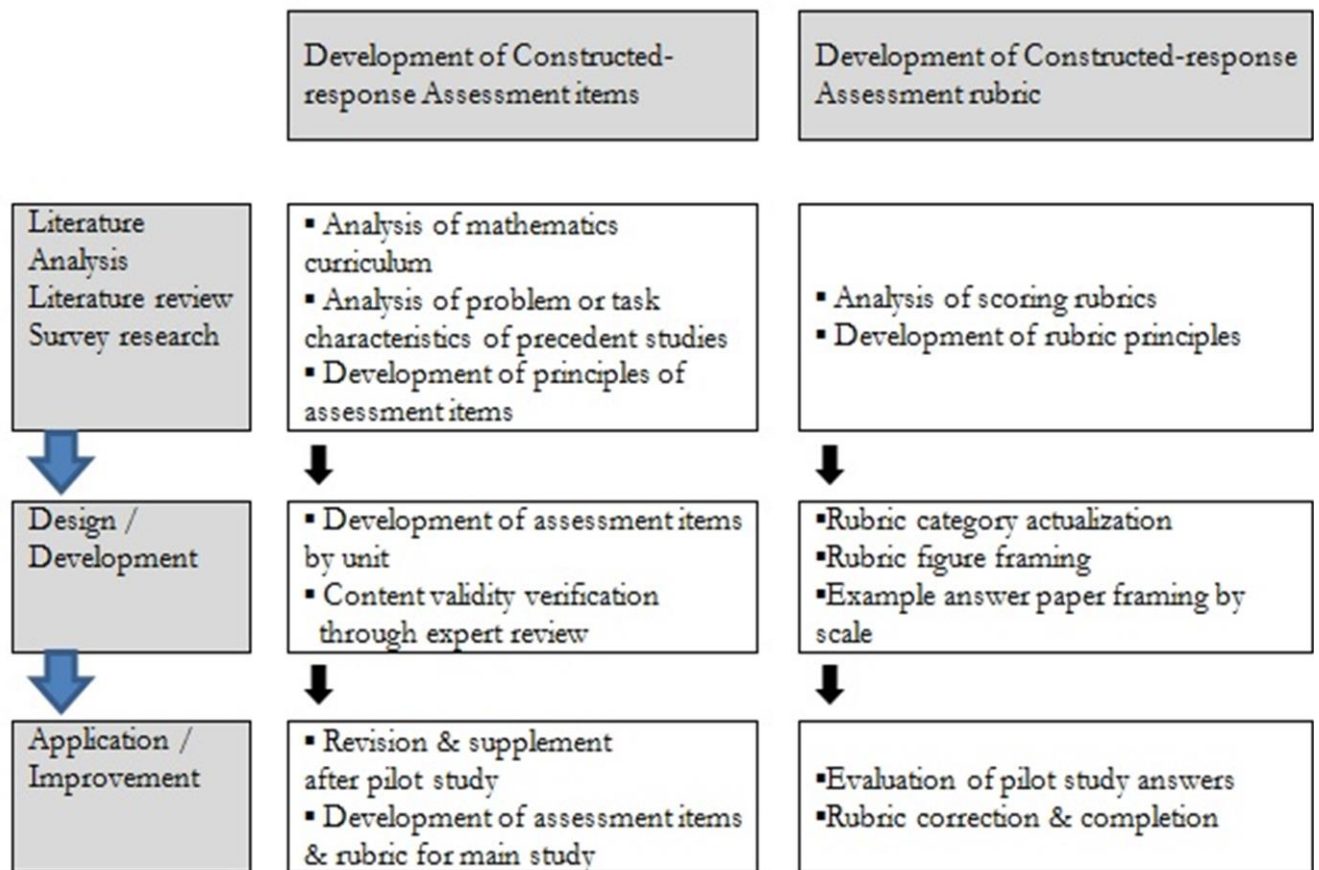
Development of Constructed-response Assessment items

Development of Constructed-response Assessment rubric

Literature Analysis
Literature review
Survey research

▪ Analysis of mathematics curriculum
▪ Analysis of problem or task characteristics of precedent studies
▪ Development of principles of assessment items

▪ Analysis of scoring rubrics
▪ Development of rubric principles

Design / Development

▪ Development of assessment items by unit
▪ Content validity verification through expert review

▪Rubric category actualization
▪Rubric figure framing
▪Example answer paper framing by scale

Application / Improvement

▪ Revision & supplement after pilot study
▪ Development of assessment items & rubric for main study

▪Evaluation of pilot study answers
▪Rubric correction & completion